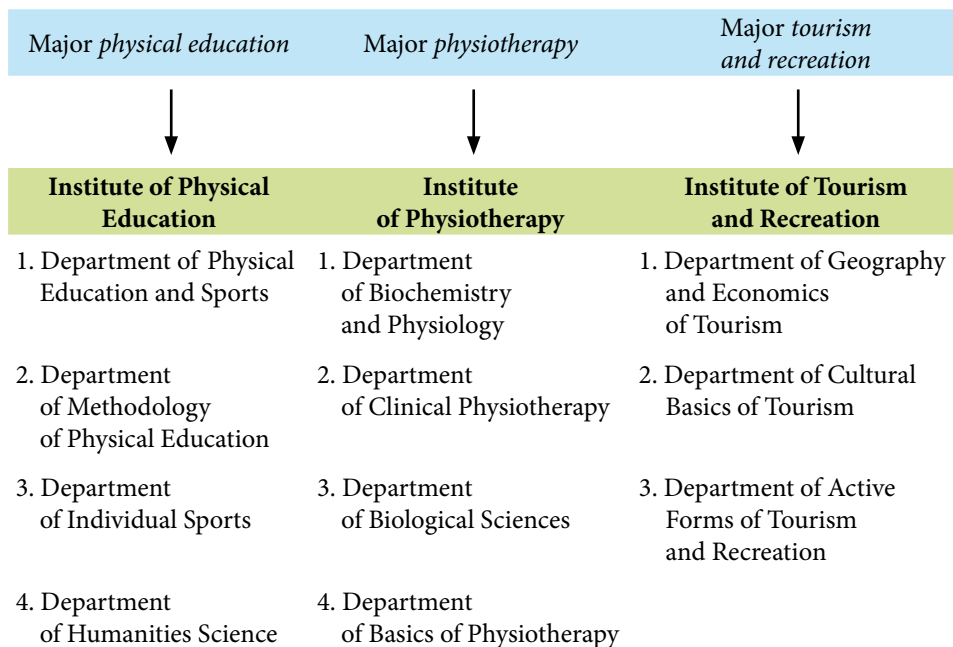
| Major *physical education* | Major *physiotherapy* | Major *tourism and recreation* |
|---|---|---|
| **Institute of Physical Education** | **Institute of Physiotherapy** | **Institute of Tourism and Recreation** |
| 1. Department of Physical Education and Sports | 1. Department of Biochemistry and Physiology | 1. Department of Geography and Economics of Tourism |
| 2. Department of Methodology of Physical Education | 2. Department of Clinical Physiotherapy | 2. Department of Cultural Basics of Tourism |
| 3. Department of Individual Sports | 3. Department of Biological Sciences | 3. Department of Active Forms of Tourism and Recreation |
| 4. Department of Humanities Science | 4. Department of Basics of Physiotherapy | |